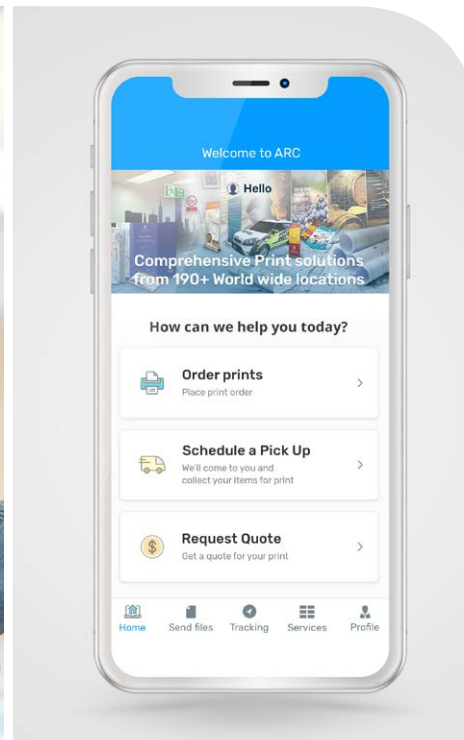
Welcome to ARC

Hello

Comprehensive Print solutions from 190+ World wide locations

How can we help you today?

Order prints
Place print order

Schedule a Pick Up
We'll come to you and collect your items for print

Request Quote
Get a quote for your print

Home
Send files
Tracking
Services
Profile